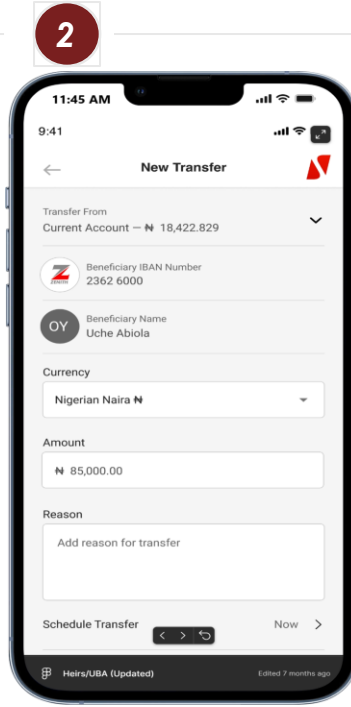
2

11:45 AM

9:41

New Transfer

Transfer From
Current Account — ₦ 18,422.829

Beneficiary IBAN Number
2362 6000

OY
Beneficiary Name
Uche Abiola

Currency
Nigerian Naira ₦

Amount
₦ 85,000.00

Reason
Add reason for transfer

Schedule Transfer
Now

Heirs/UBA (Updated)
Edited 7 months ago